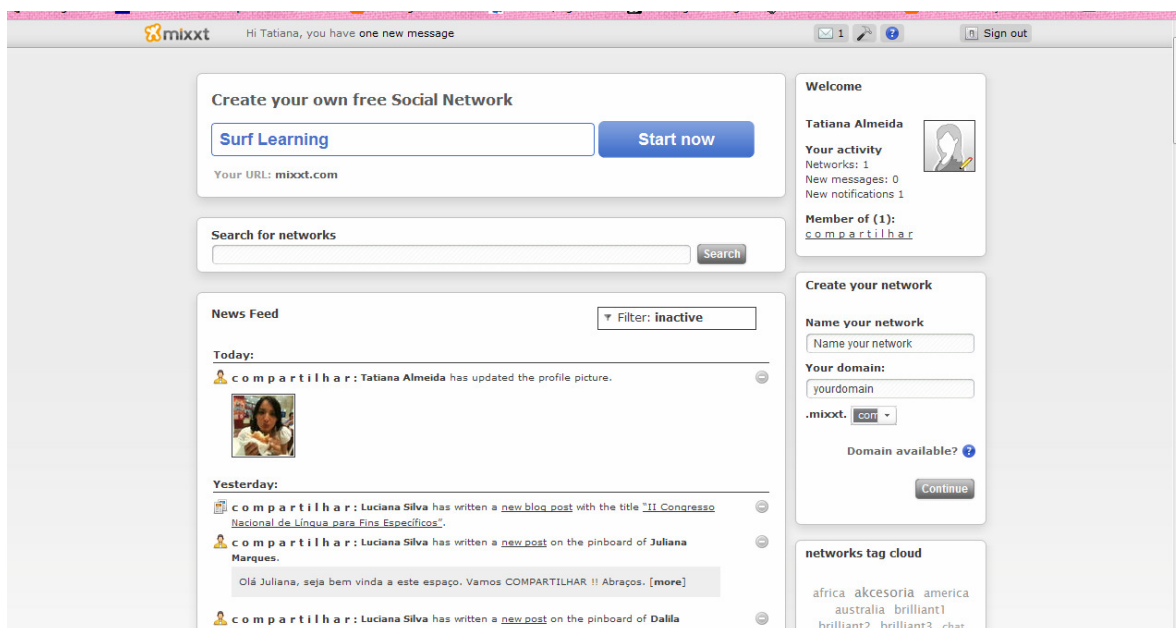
mixxt Hi Tatiana, you have one new message

1 Sign out

Create your own free Social Network

Surf Learning

Start now

Your URL: mixxt.com

Search for networks

Search

News Feed

Filter: inactive

Today:

c o m p a r t i l h a r : Tatiana Almeida has updated the profile picture.

Yesterday:

c o m p a r t i l h a r : Luciana Silva has written a new blog post with the title "II Congresso Nacional de Língua para Fins Específicos".

c o m p a r t i l h a r : Luciana Silva has written a new post on the pinboard of Juliana Marques.

Olá Juliana, seja bem vinda a este espaço. Vamos COMPARTILHAR !! Abraços. [more]

c o m p a r t i l h a r : Luciana Silva has written a new post on the pinboard of Dalila

Welcome

Tatiana Almeida

Your activity
Networks: 1
New messages: 0
New notifications 1

Member of (1):
c o m p a r t i l h a r

Create your network

Name your network
Name your network

Your domain:
yourdomain

.mixxt. com

Domain available?

Continue

networks tag cloud

africa akcesoria america australia brilliant1 brilliant2 brilliant3 chat